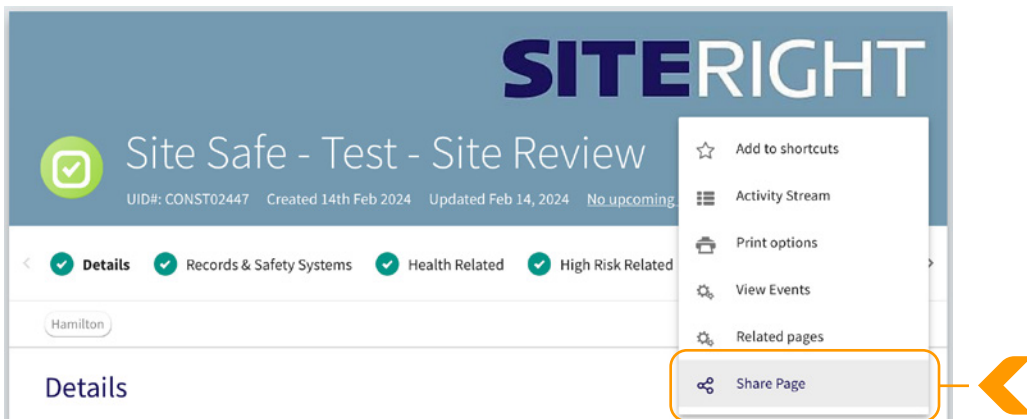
SITERIGHT

Site Safe - Test - Site Review

UID#: CONST02447 Created 14th Feb 2024 Updated Feb 14, 2024 No upcoming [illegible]

Details Records & Safety Systems Health Related High Risk Related

Hamilton

Details

Add to shortcuts
Activity Stream
Print options
View Events
Related pages
Share Page